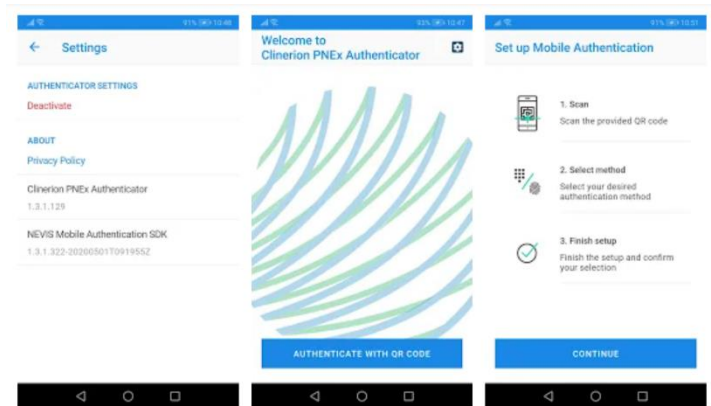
91% 10:46

Settings

AUTHENTICATOR SETTINGS

Deactivate

ABOUT

Privacy Policy

Clinerion PNEx Authenticator

1.3.1.129

NEVIS Mobile Authentication SDK

1.3.1.322-20200501T091955Z

93% 10:47

Welcome to Clinerion PNEx Authenticator

AUTHENTICATE WITH QR CODE

91% 10:51

Set up Mobile Authentication

1. Scan

Scan the provided QR code

2. Select method

Select your desired authentication method

3. Finish setup

Finish the setup and confirm your selection

CONTINUE